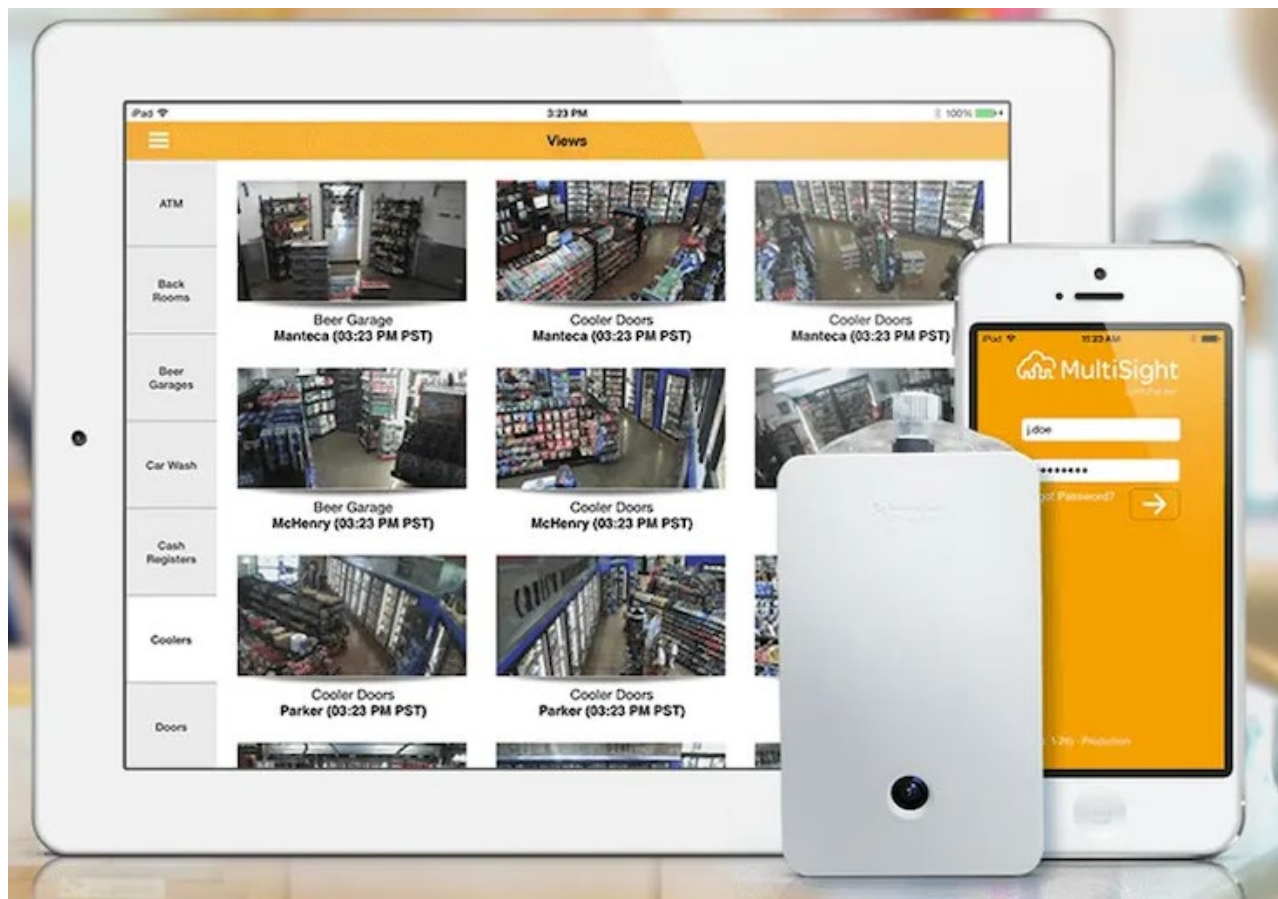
iPad
3:23 PM
100%
Views

ATM
Back Rooms
Beer Garages
Car Wash
Cash Registers
Coolers
Doors

Beer Garage
Manteca (03:23 PM PST)

Cooler Doors
Manteca (03:23 PM PST)

Cooler Doors
Manteca (03:23 PM PST)

Beer Garage
McHenry (03:23 PM PST)

Cooler Doors
McHenry (03:23 PM PST)

Cooler Doors
Parker (03:23 PM PST)

Cooler Doors
Parker (03:23 PM PST)

iPad
11:23 AM
MultiSight
j.doe
••••••••
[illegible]ot Password?
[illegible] 1.26) - Production